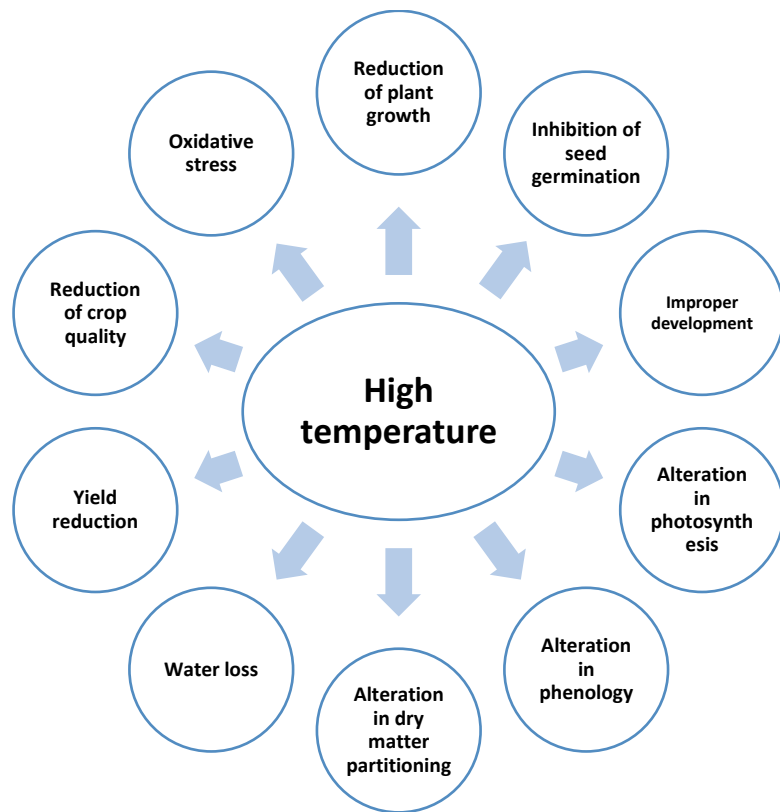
High temperature

Reduction of plant growth

Inhibition of seed germination

Improper development

Alteration in photosynthesis

Alteration in phenology

Alteration in dry matter partitioning

Water loss

Yield reduction

Reduction of crop quality

Oxidative stress